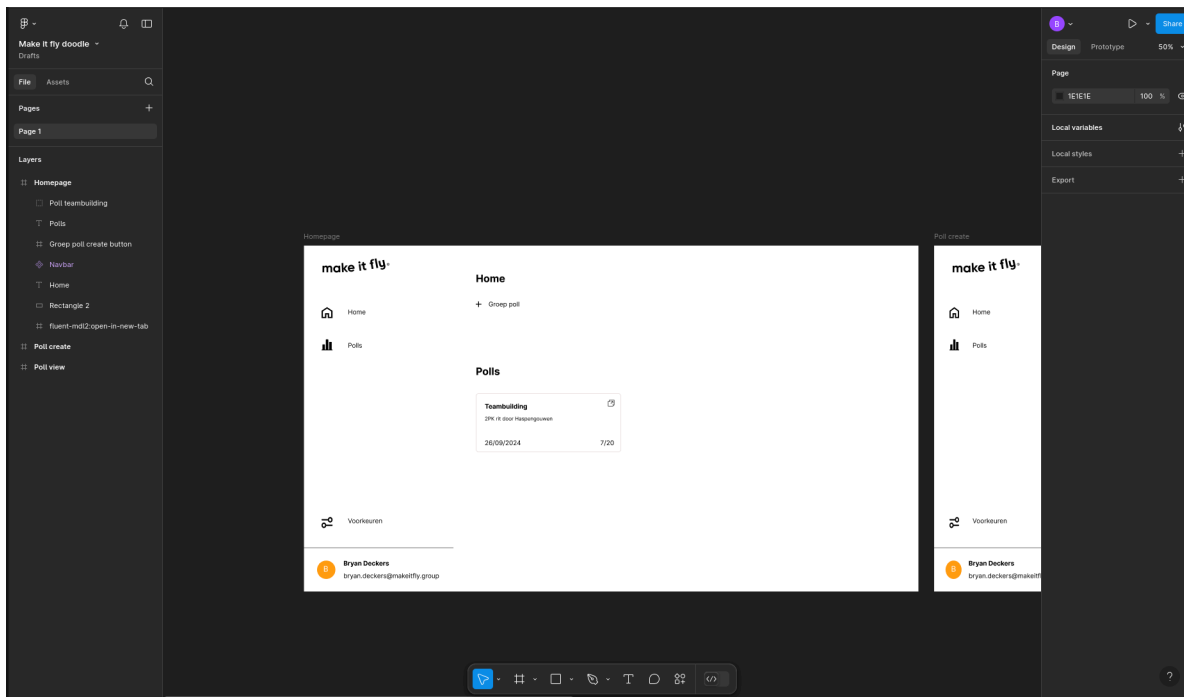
Make it fly doodle
Drafts

File Assets

Pages
Page 1

Layers
Homepage
Poll teambuilding
Polls
Groep poll create button
Navbar
Home
Rectangle 2
fluent-mdl2:open-in-new-tab
Poll create
Poll view

Homepage

make it fly

Home
Polls

Home
+ Groep poll

Polls

Teambuilding
2PK rit door Haspengouwen
26/09/2024 7/20

Voorkeuren

B Bryan Deckers
bryan.deckers@makeitfly.group

Poll create

make it fly

Home
Polls

Voorkeuren

B Bryan Deckers
bryan.deckers@makeitfl

B
Share
Design Prototype 50%

Page
1E1E1E 100 %

Local variables
Local styles
Export

?